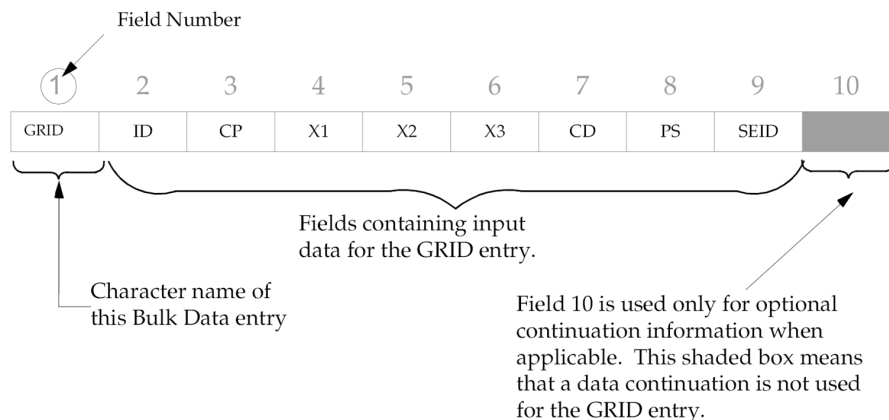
Field Number

1 2 3 4 5 6 7 8 9 10

| GRID | ID | CP | X1 | X2 | X3 | CD | PS | SEID | |
|---|---|---|---|---|---|---|---|---|---|

Fields containing input data for the GRID entry.

Character name of this Bulk Data entry

Field 10 is used only for optional continuation information when applicable. This shaded box means that a data continuation is not used for the GRID entry.